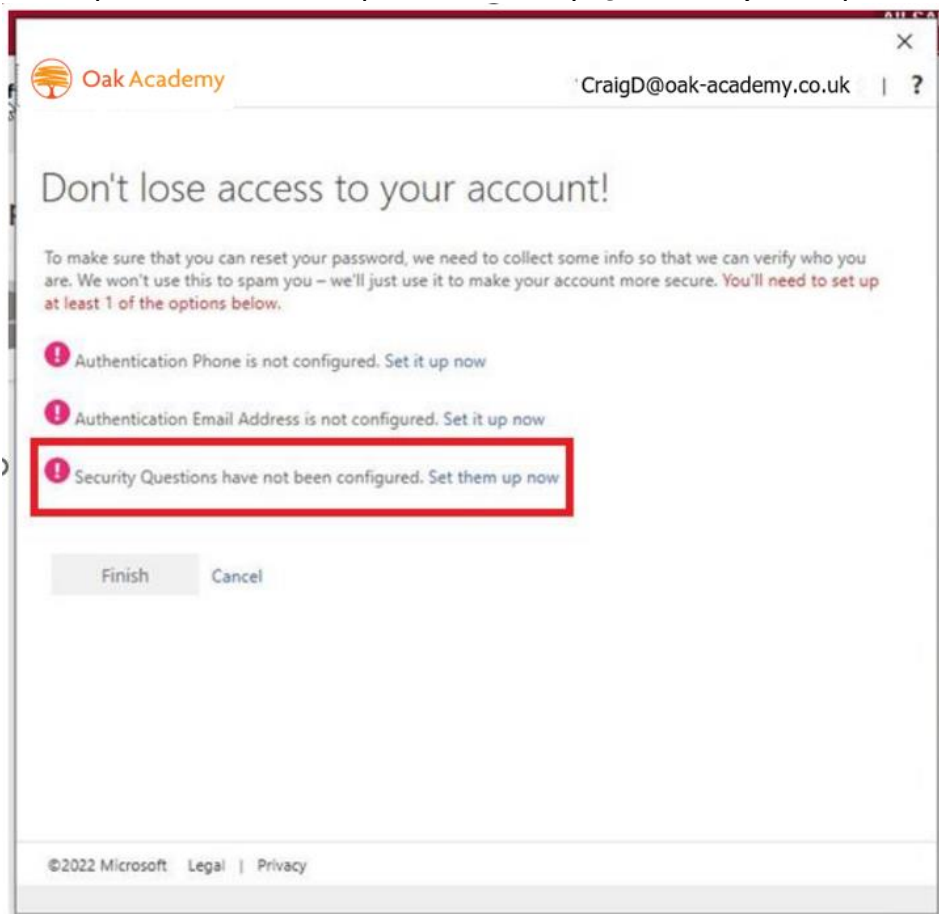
×

Oak Academy

CraigD@oak-academy.co.uk | ?

Don't lose access to your account!

To make sure that you can reset your password, we need to collect some info so that we can verify who you are. We won't use this to spam you – we'll just use it to make your account more secure. You'll need to set up at least 1 of the options below.

Authentication Phone is not configured. Set it up now

Authentication Email Address is not configured. Set it up now

Security Questions have not been configured. Set them up now

Finish Cancel

©2022 Microsoft Legal | Privacy